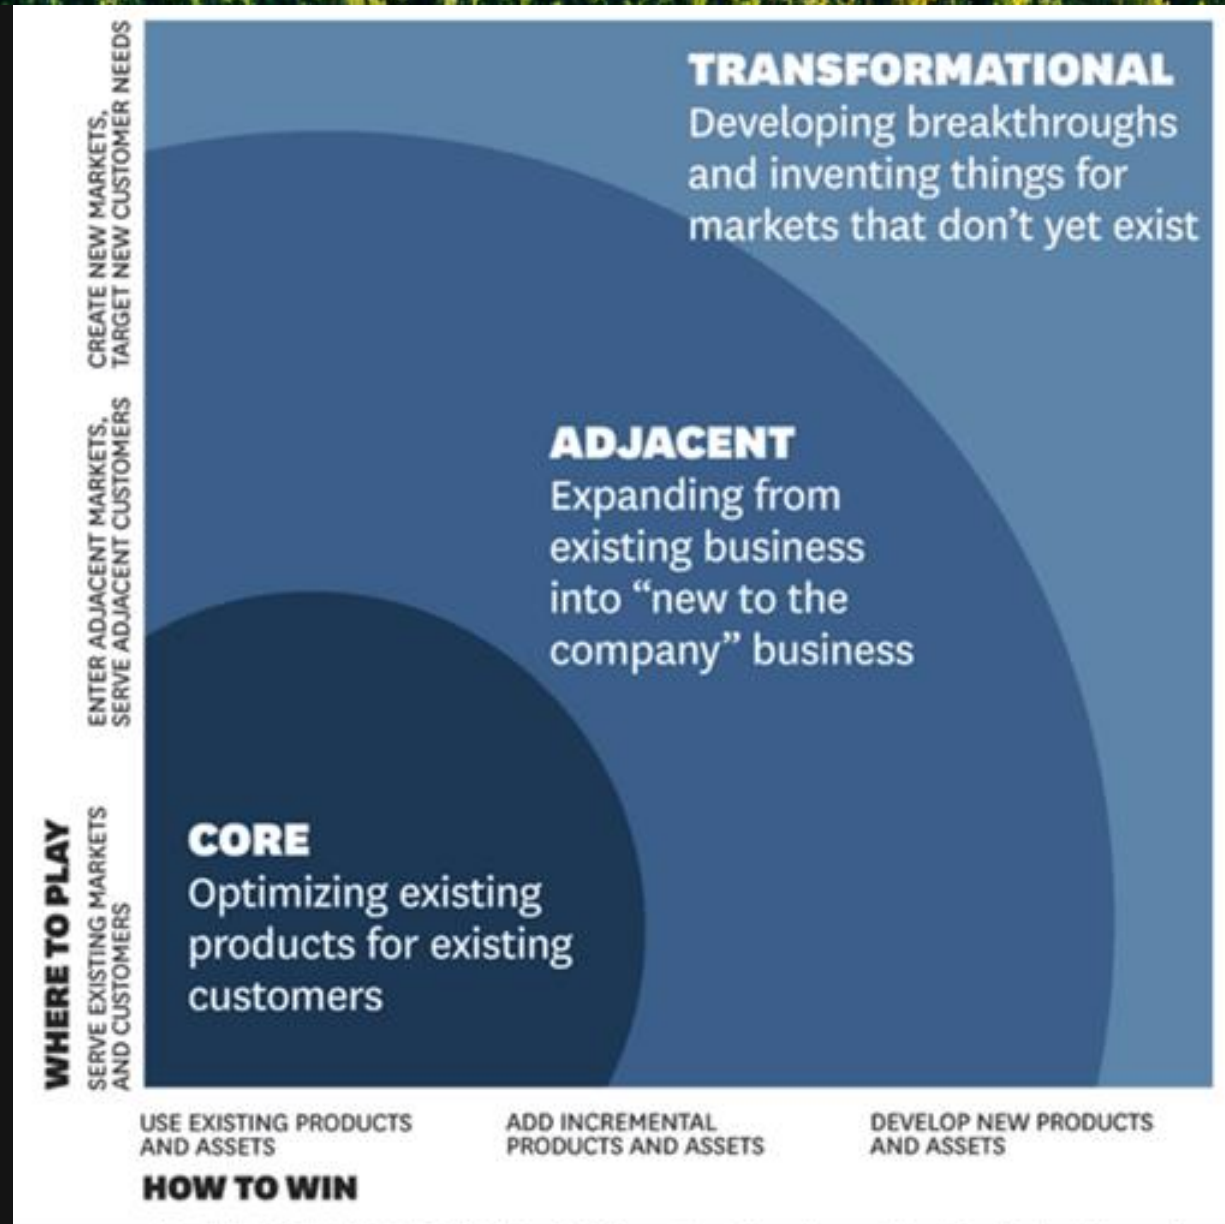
WHERE TO PLAY

SERVE EXISTING MARKETS AND CUSTOMERS

ENTER ADJACENT MARKETS, SERVE ADJACENT CUSTOMERS

CREATE NEW MARKETS, TARGET NEW CUSTOMER NEEDS

TRANSFORMATIONAL
Developing breakthroughs and inventing things for markets that don't yet exist

ADJACENT
Expanding from existing business into "new to the company" business

CORE
Optimizing existing products for existing customers

USE EXISTING PRODUCTS AND ASSETS

ADD INCREMENTAL PRODUCTS AND ASSETS

DEVELOP NEW PRODUCTS AND ASSETS

HOW TO WIN